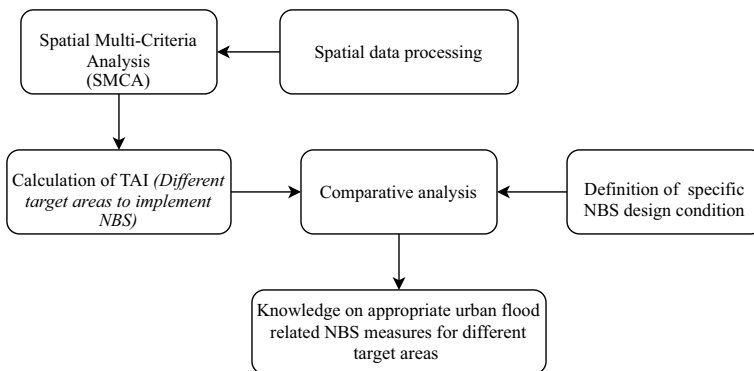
Spatial Multi-Criteria Analysis (SMCA)

Spatial data processing

Calculation of TAI *(Different target areas to implement NBS)*

Comparative analysis

Definition of specific NBS design condition

Knowledge on appropriate urban flood related NBS measures for different target areas